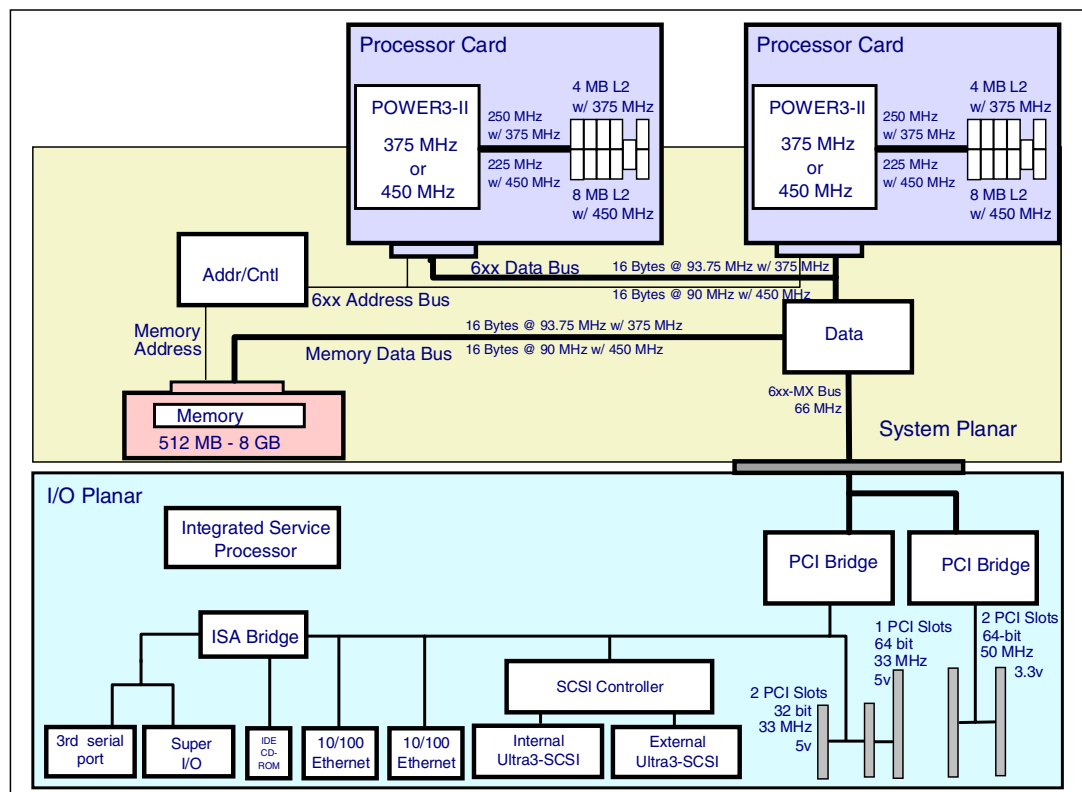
Processor Card

POWER3-II
375 MHz
or
450 MHz

250 MHz
w/ 375 MHz
225 MHz
w/ 450 MHz

4 MB L2
w/ 375 MHz
8 MB L2
w/ 450 MHz

Processor Card

POWER3-II
375 MHz
or
450 MHz

250 MHz
w/ 375 MHz
225 MHz
w/ 450 MHz

4 MB L2
w/ 375 MHz
8 MB L2
w/ 450 MHz

Addr/Cntl

6xx Data Bus
16 Bytes @ 93.75 MHz w/ 375 MHz
6xx Address Bus
16 Bytes @ 90 MHz w/ 450 MHz

Memory
Address

16 Bytes @ 93.75 MHz w/ 375 MHz
Memory Data Bus
16 Bytes @ 90 MHz w/ 450 MHz

Data

Memory
512 MB - 8 GB

6xx-MX Bus
66 MHz

System Planar

I/O Planar

Integrated Service
Processor

PCI Bridge

PCI Bridge

ISA Bridge

1 PCI Slots
64 bit
33 MHz
5v

2 PCI Slots
64-bit
50 MHz
3.3v

SCSI Controller

2 PCI Slots
32 bit
33 MHz
5v

3rd serial
port

Super
I/O

IDE
CD-
ROM

10/100
Ethernet

10/100
Ethernet

Internal
Ultra3-SCSI

External
Ultra3-SCSI